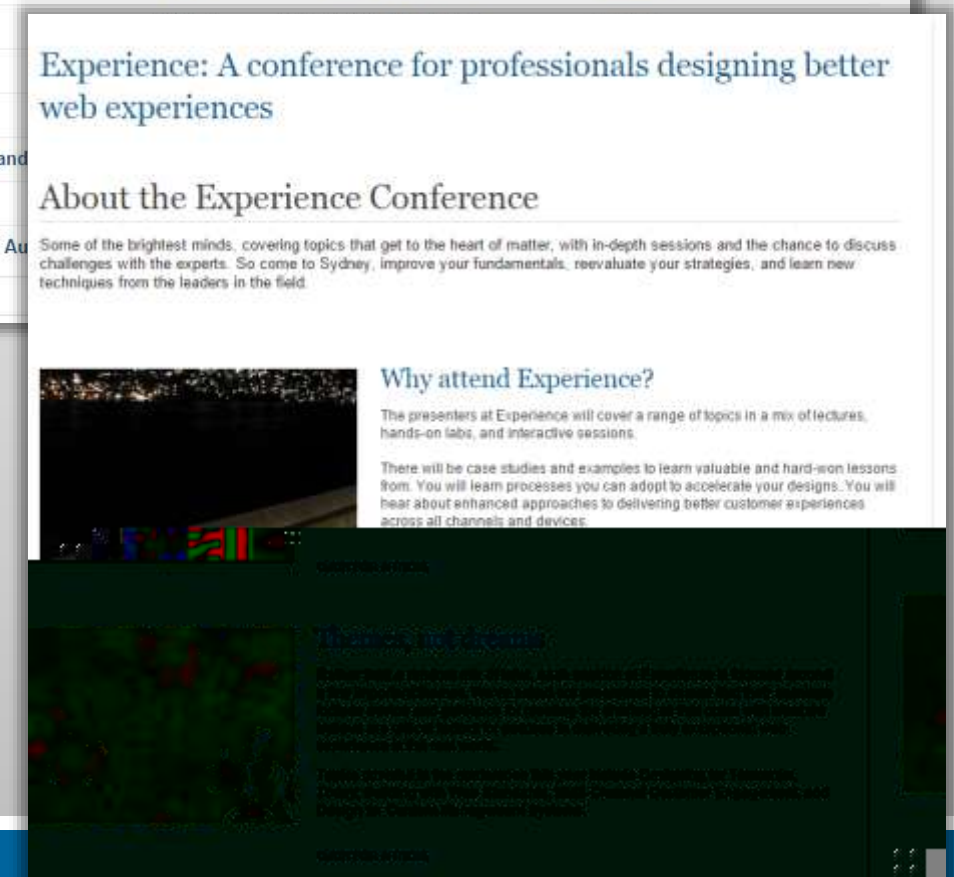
Experience: A conference for professionals designing better web experiences

and

About the Experience Conference

Au

Some of the brightest minds, covering topics that get to the heart of matter, with in-depth sessions and the chance to discuss challenges with the experts. So come to Sydney, improve your fundamentals, reevaluate your strategies, and learn new techniques from the leaders in the field.

Why attend Experience?

The presenters at Experience will cover a range of topics in a mix of lectures, hands-on labs, and interactive sessions.

There will be case studies and examples to learn valuable and hard-won lessons from. You will learn processes you can adopt to accelerate your designs. You will hear about enhanced approaches to delivering better customer experiences across all channels and devices.

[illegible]

Themes, not dreams

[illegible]

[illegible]

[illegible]